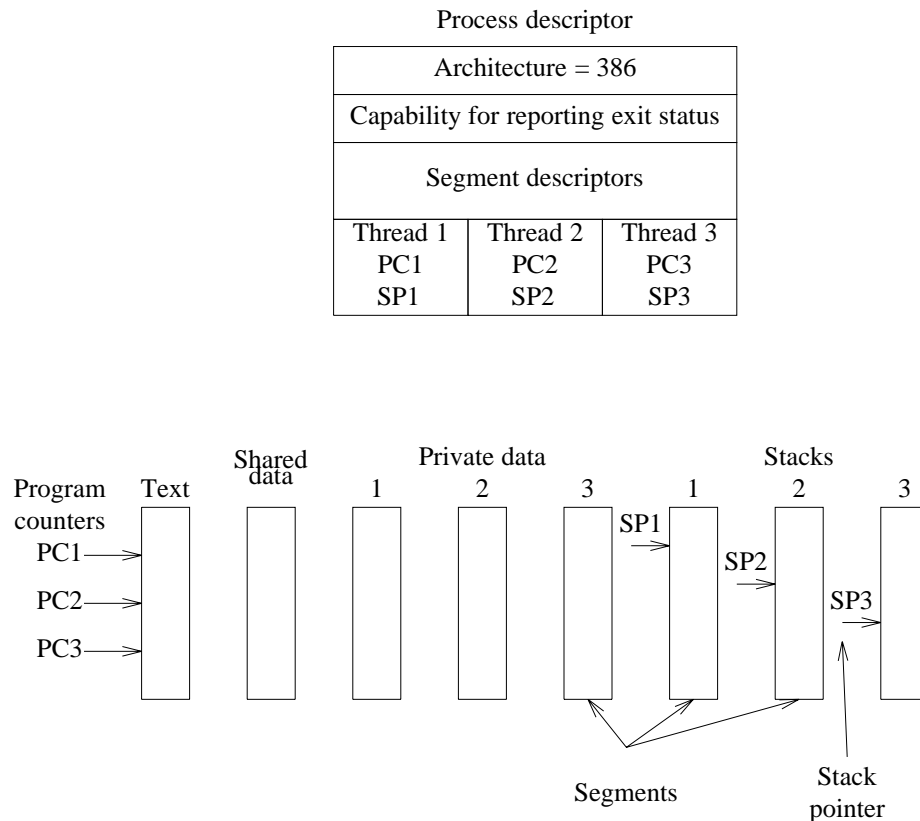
Process descriptor

| Architecture = 386 | | |
|---|---|---|
| Capability for reporting exit status | | |
| Segment descriptors | | |
| Thread 1 PC1 SP1 | Thread 2 PC2 SP2 | Thread 3 PC3 SP3 |

Program counters
PC1
PC2
PC3

Text

Shared data

Private data
1
2
3

Stacks
1
2
3

SP1
SP2
SP3

Segments

Stack pointer